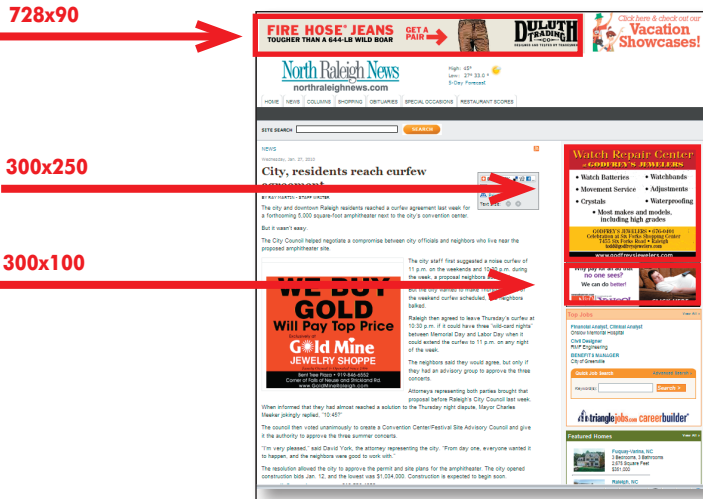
728x90

FIRE HOSE JEANS
TOUGHER THAN A 644-LB WILD BOAR
GET A PAIR
DULUTH TRADING CO.

Click here & check out our Vacation Showcases!

North Raleigh News
northraleighnews.com

High: 43°
Low: 27°
5-Day Forecast

HOME | NEWS | COLUMNS | SHOPPING | OBITUARIES | SPECIAL OCCASIONS | RESTAURANT SCORES

SITE SEARCH
SEARCH

300x250

NEWS

City, residents reach curfew agreement

BY RAY MARTIN - STAFF WRITER

The city and downtown Raleigh residents reached a curfew agreement last week for a forthcoming 5,000 square-foot amphitheater next to the city's convention center.

But it wasn't easy.

The City Council helped negotiate a compromise between city officials and neighbors who live near the proposed amphitheater site.

300x100

WE BUY GOLD
Will Pay Top Price
Gold Mine
JEWELRY SHOPPE

The city staff first suggested a noise curfew of 11 p.m. on the weekends and 10:30 p.m. during the week, a proposal neighbors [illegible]

But the city wanted to make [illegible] the weekend curfew scheduled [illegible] neighbors balked.

Raleigh then agreed to leave Thursday's curfew at 10:30 p.m. if it could have three "wild-card nights" between Memorial Day and Labor Day when it could extend the curfew to 11 p.m. on any night of the week.

The neighbors said they would agree, but only if they had an advisory group to approve the three concerts.

Attorneys representing both parties brought that proposal before Raleigh's City Council last week.

When informed that they had almost reached a solution to the Thursday night dispute, Mayor Charles Meeker jokingly replied, "10:45?"

The council then voted unanimously to create a Convention Center/Festival Site Advisory Council and give it the authority to approve the three summer concerts.

"I'm very pleased," said David York, the attorney representing the city. "From day one, everyone wanted it to happen, and the neighbors were good to work with."

The resolution allowed the city to approve the permit and site plans for the amphitheater. The city opened construction bids Jan. 12, and the lowest was $1,034,000. Construction is expected to begin soon.

Watch Repair Center
GODFREY'S JEWELERS
• Watch Batteries
• Watchbands
• Movement Service
• Adjustments
• Crystals
• Waterproofing
• Most makes and models, including high grades

Why pay for all the stuff you don't need?
We can do better!

Top Jobs
BENEFITS MANAGER
Quick Job Search
Search
triangle jobs.com careerbuilder

Featured Homes
Raleigh, NC